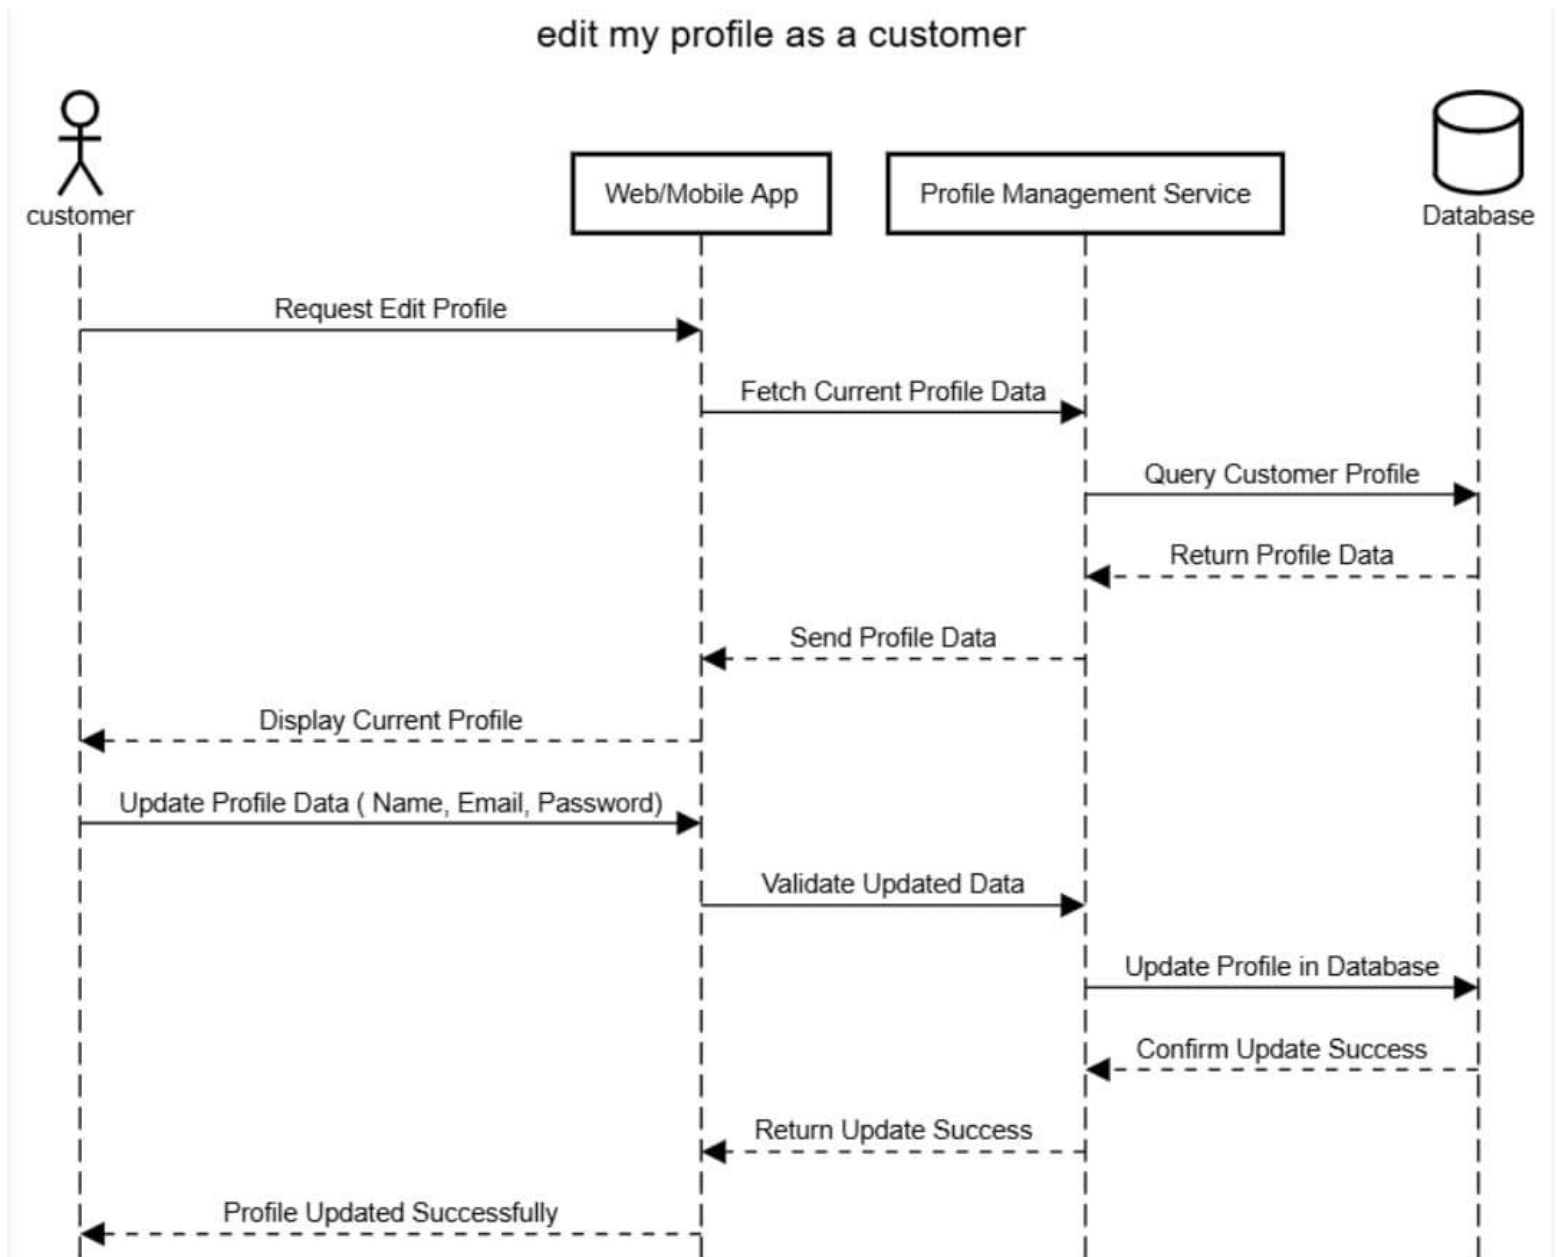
edit my profile as a customer

customer

Web/Mobile App

Profile Management Service

Database

Request Edit Profile

Fetch Current Profile Data

Query Customer Profile

Return Profile Data

Send Profile Data

Display Current Profile

Update Profile Data ( Name, Email, Password)

Validate Updated Data

Update Profile in Database

Confirm Update Success

Return Update Success

Profile Updated Successfully